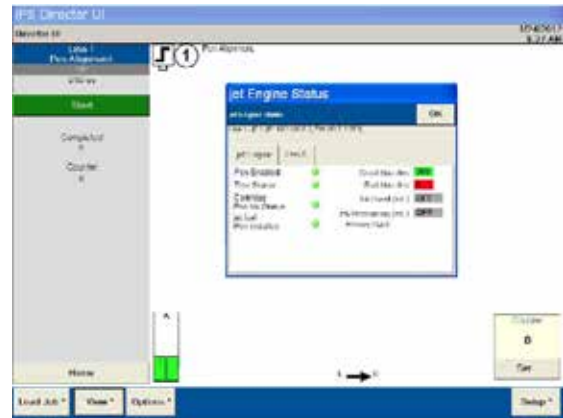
IPS Director UI
Director UI
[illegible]
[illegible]
Line 1
Pin Alignment
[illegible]
Start
Completed
0
Counter
0
1
Pin Alignment
Jet Engine Status
Jet engine status
Ok
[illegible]
jet engine
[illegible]
Pins Enabled
Pins Sensor
Override Pin No Status
Jet Set Pins Installed
Good Mac Ami
Bad Mac Ami
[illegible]
OFF
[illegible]
OFF
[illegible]
A
Home
0
Set
Load Job
View
Options
Setup